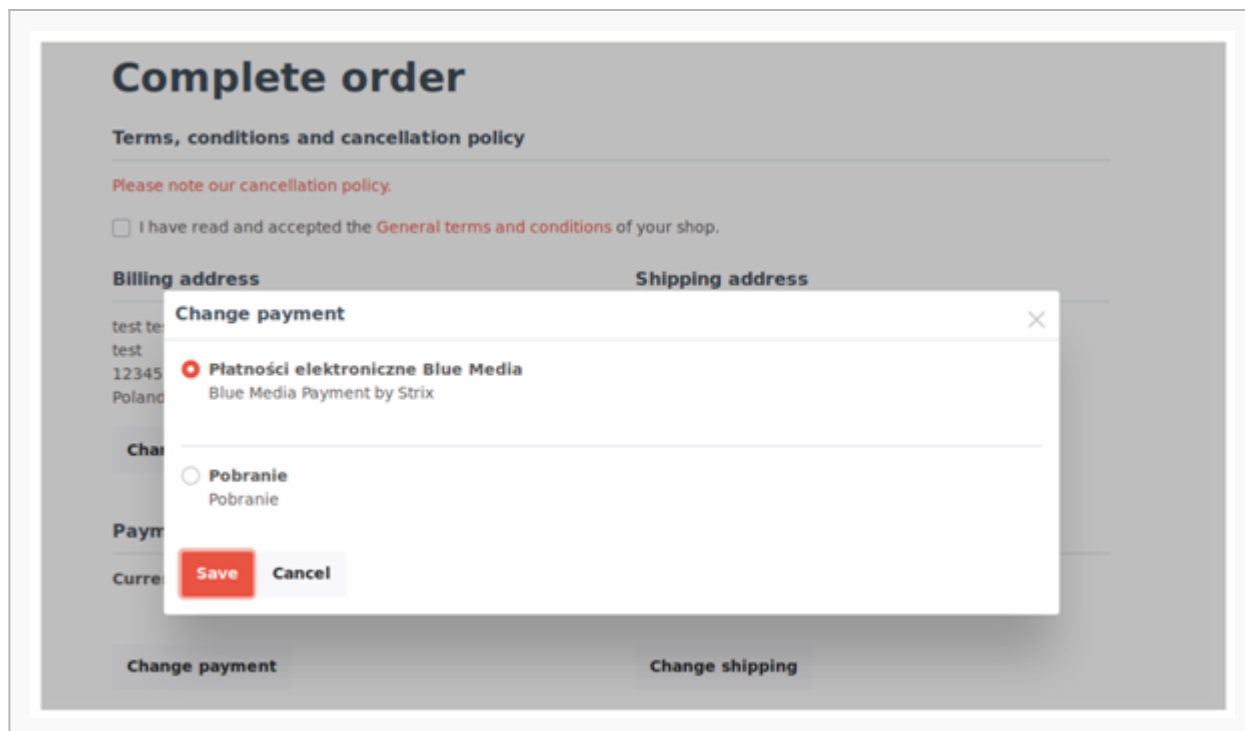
Complete order

Terms, conditions and cancellation policy

Please note our cancellation policy.

I have read and accepted the General terms and conditions of your shop.

Billing address

test te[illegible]
test
12345
Poland

Cha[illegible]

Paym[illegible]

Curre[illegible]

Shipping address

Change payment

Płatności elektroniczne Blue Media
Blue Media Payment by Strix

Pobranie
Pobranie

Save Cancel

Change payment

Change shipping